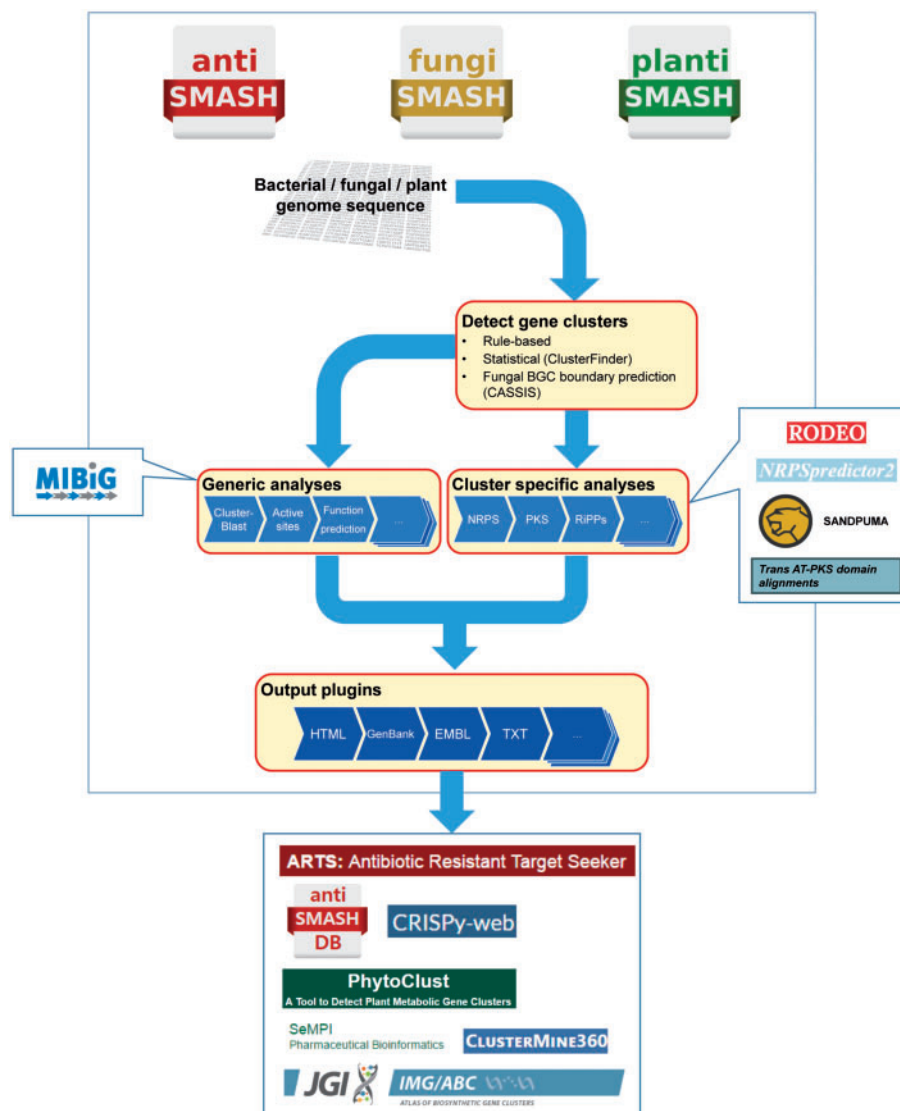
anti SMASH

fungi SMASH

planti SMASH

Bacterial / fungal / plant genome sequence

Detect gene clusters
- Rule-based
- Statistical (ClusterFinder)
- Fungal BGC boundary prediction (CASSIS)

MIBiG

Generic analyses

Cluster-Blast | Active sites | Function prediction | ...

Cluster specific analyses

NRPS | PKS | RiPPs | ...

RODEO

NRPSpredictor2

SANDPUMA

Trans AT-PKS domain alignments

Output plugins

HTML | GenBank | EMBL | TXT | ...

ARTS: Antibiotic Resistant Target Seeker

anti SMASH DB

CRISPy-web

PhytoClust
A Tool to Detect Plant Metabolic Gene Clusters

SeMPI
Pharmaceutical Bioinformatics

ClusterMine360

JGI

IMG/ABC
ATLAS OF BIOSYNTHETIC GENE CLUSTERS